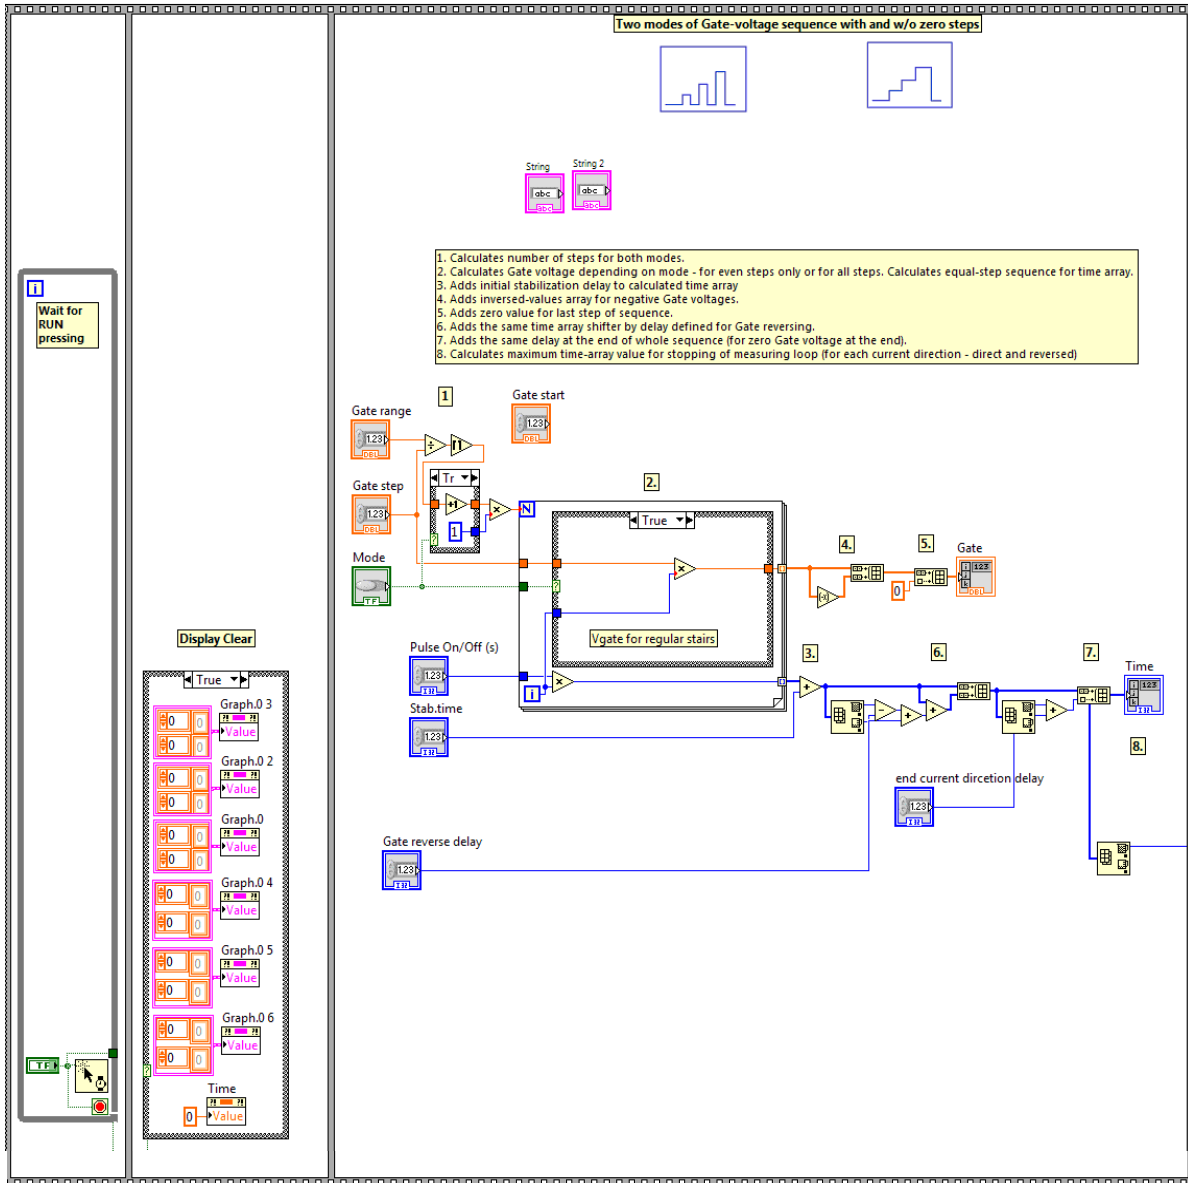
Two modes of Gate-voltage sequence with and w/o zero steps

String
String 2

1. Calculates number of steps for both modes.
2. Calculates Gate voltage depending on mode - for even steps only or for all steps. Calculates equal-step sequence for time array.
3. Adds initial stabilization delay to calculated time array
4. Adds inversed-values array for negative Gate voltages.
5. Adds zero value for last step of sequence.
6. Adds the same time array shifter by delay defined for Gate reversing.
7. Adds the same delay at the end of whole sequence (for zero Gate voltage at the end).
8. Calculates maximum time-array value for stopping of measuring loop (for each current direction - direct and reversed)

Wait for RUN pressing

Gate range
1
Gate start
Gate step
Tr
2.
True
Mode
4.
5.
Gate
0
Vgate for regular stairs
Pulse On/Off (s)
3.
6.
7.
Time
Stab.time
8.
end current dircetion delay
Gate reverse delay

Display Clear
True
Graph.0 3
Value
Graph.0 2
Value
Graph.0
Value
Graph.0 4
Value
Graph.0 5
Value
Graph.0 6
Value
Time
0
Value